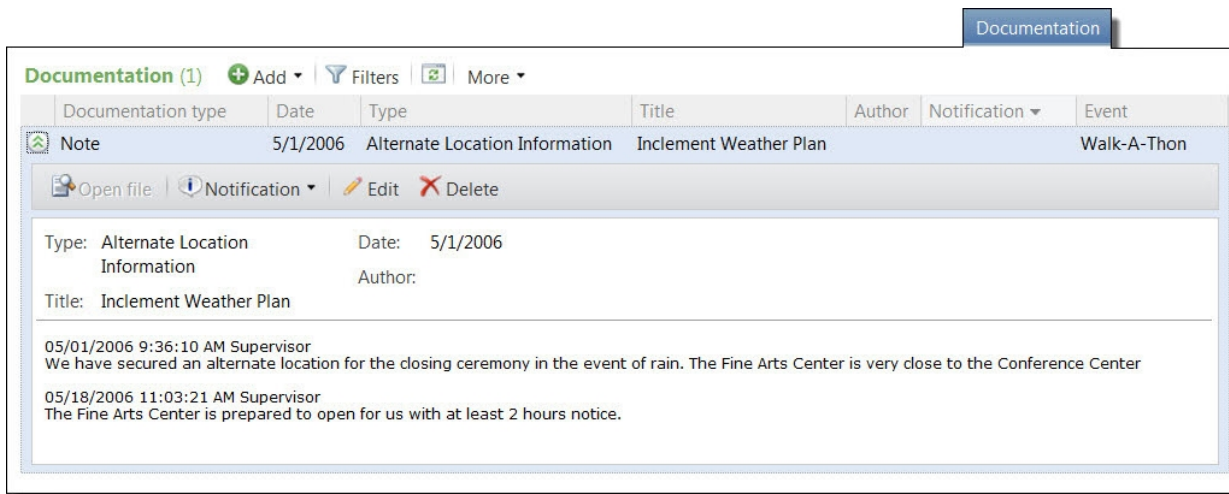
Documentation

Documentation (1) Add ▾ Filters More ▾

| Documentation type | Date | Type | Title | Author | Notification ▾ | Event |
|---|---|---|---|---|---|---|
| Note | 5/1/2006 | Alternate Location Information | Inclement Weather Plan | | | Walk-A-Thon |

Open file Notification ▾ Edit Delete

Type: Alternate Location Information

Title: Inclement Weather Plan

Date: 5/1/2006

Author:

05/01/2006 9:36:10 AM Supervisor
We have secured an alternate location for the closing ceremony in the event of rain. The Fine Arts Center is very close to the Conference Center

05/18/2006 11:03:21 AM Supervisor
The Fine Arts Center is prepared to open for us with at least 2 hours notice.